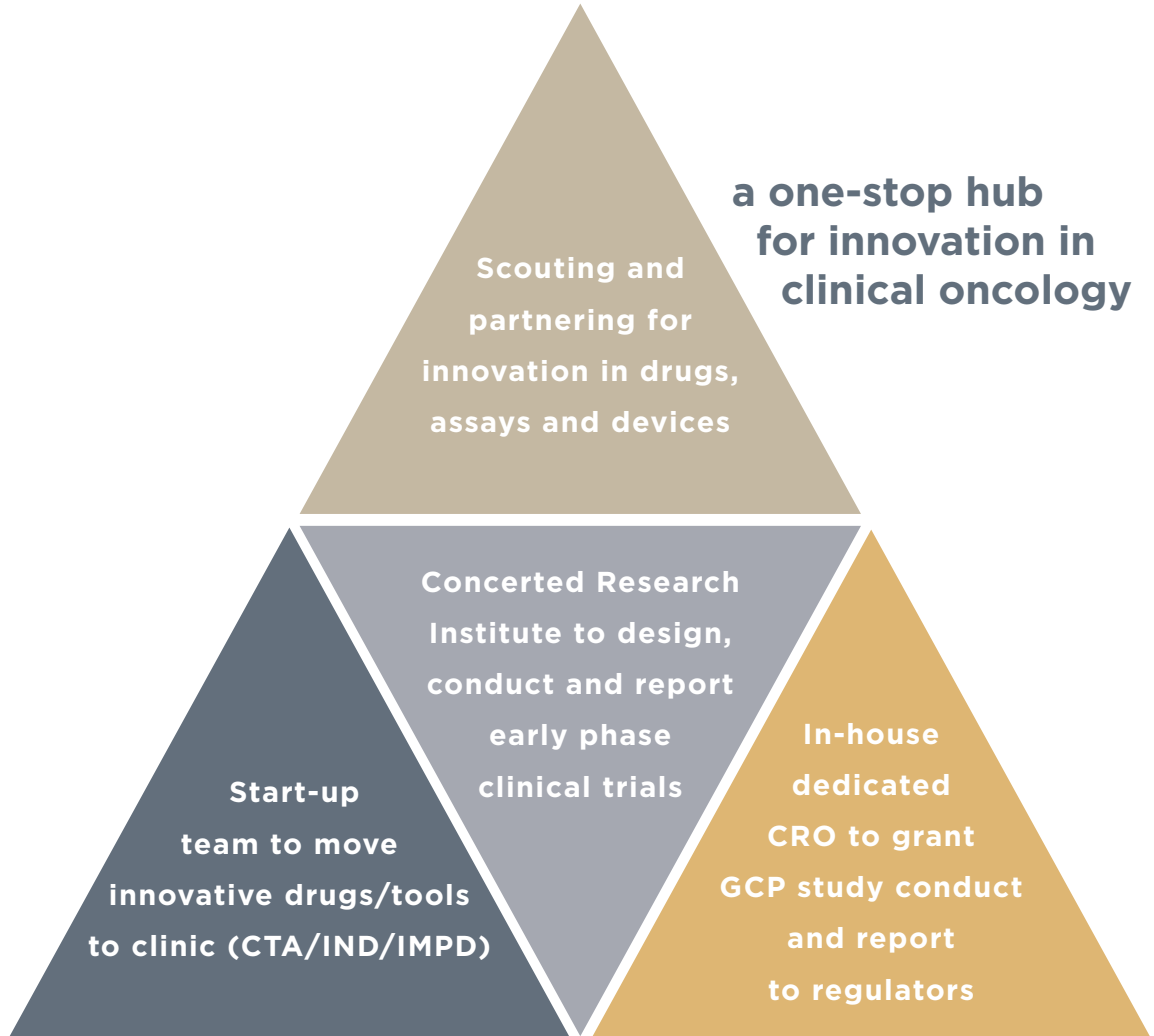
a one-stop hub for innovation in clinical oncology

Scouting and partnering for innovation in drugs, assays and devices

Concerted Research Institute to design, conduct and report early phase clinical trials

Start-up team to move innovative drugs/tools to clinic (CTA/IND/IMPD)

In-house dedicated CRO to grant GCP study conduct and report to regulators